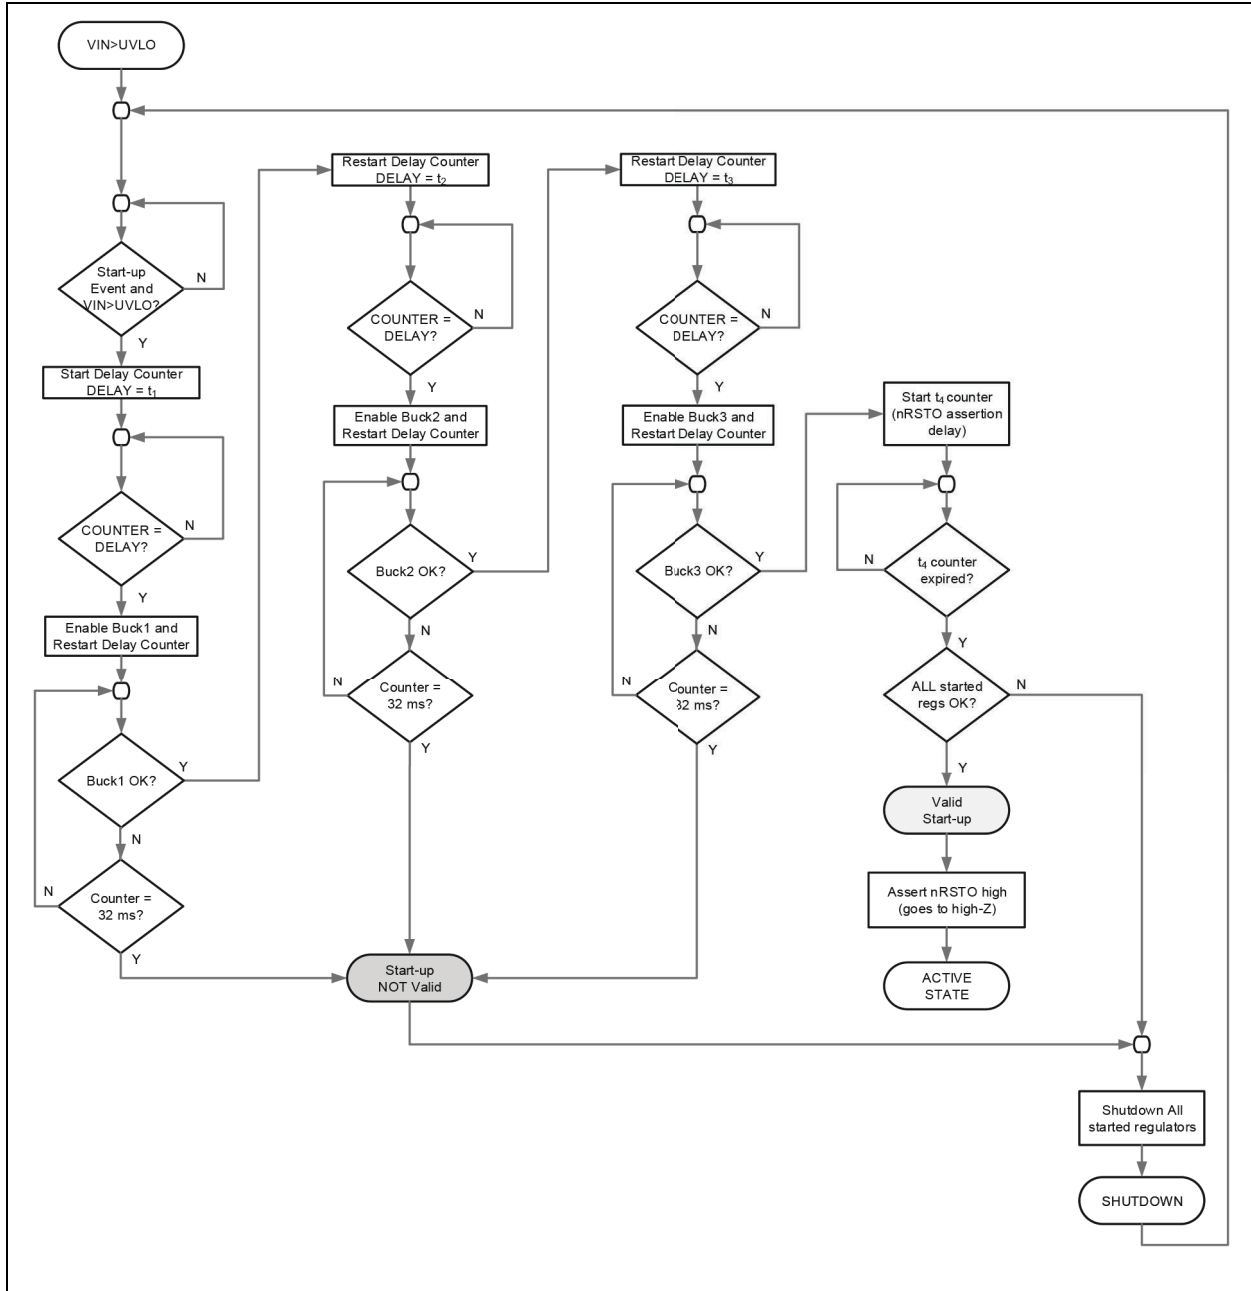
VIN>UVLO

Start-up Event and VIN>UVLO?

N

Y

Start Delay Counter DELAY = $t_1$

COUNTER = DELAY?

N

Y

Enable Buck1 and Restart Delay Counter

Buck1 OK?

Y

N

Counter = 32 ms?

N

Y

Restart Delay Counter DELAY = $t_2$

COUNTER = DELAY?

N

Y

Enable Buck2 and Restart Delay Counter

Buck2 OK?

Y

N

Counter = 32 ms?

N

Y

Start-up NOT Valid

Restart Delay Counter DELAY = $t_3$

COUNTER = DELAY?

N

Y

Enable Buck3 and Restart Delay Counter

Buck3 OK?

Y

N

Counter = 32 ms?

N

Y

Start $t_4$ counter (nRSTO assertion delay)

$t_4$ counter expired?

N

Y

ALL started regs OK?

N

Y

Valid Start-up

Assert nRSTO high (goes to high-Z)

ACTIVE STATE

Shutdown All started regulators

SHUTDOWN